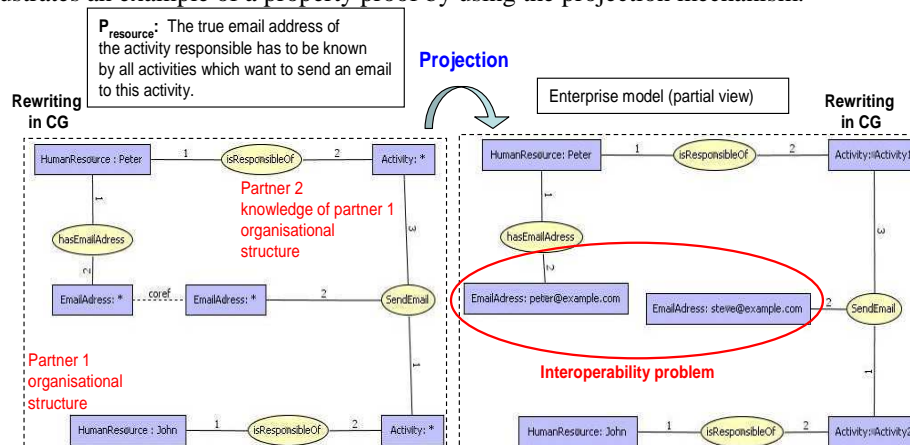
illustrates an example of a property proof by using the projection mechanism.

$P_{resource}$: The true email address of the activity responsible has to be known by all activities which want to send an email to this activity.

Projection

Enterprise model (partial view)

Rewriting in CG

Rewriting in CG

HumanResource : Peter

1

isResponsibleOf

2

Activity: *

Partner 2 knowledge of partner 1 organisational structure

1

hasEmailAdress

2

3

EmailAdress: *

coref

EmailAdress: *

2

SendEmail

1

Partner 1 organisational structure

HumanResource : John

1

isResponsibleOf

2

Activity: *

HumanResource: Peter

1

isResponsibleOf

2

Activity: Activity1

1

hasEmailAdress

2

3

EmailAdress: peter@example.com

EmailAdress: steve@example.com

2

SendEmail

1

Interoperability problem

HumanResource: John

1

isResponsibleOf

2

Activity: Activity2